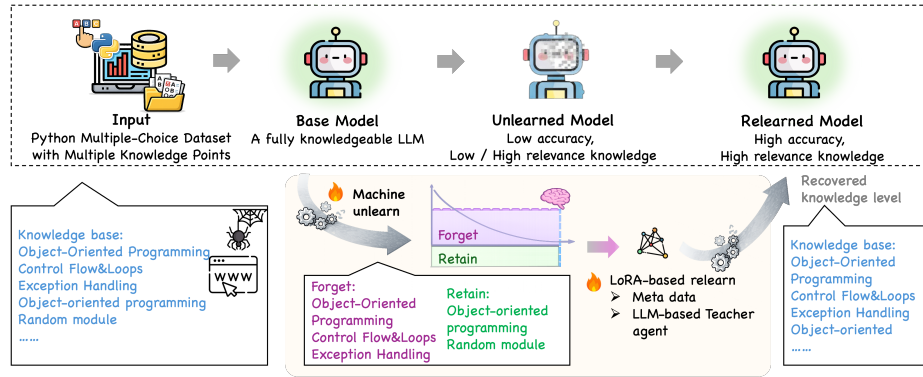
Input
Python Multiple-Choice Dataset with Multiple Knowledge Points

Base Model
A fully knowledgeable LLM

Unlearned Model
Low accuracy,
Low / High relevance knowledge

Relearned Model
High accuracy,
High relevance knowledge

Knowledge base:
Object-Oriented Programming
Control Flow&Loops
Exception Handling
Object-oriented programming
Random module
......

WWW

Machine unlearn

Forget

Retain

Forget:
Object-Oriented Programming
Control Flow&Loops
Exception Handling

Retain:
Object-oriented programming
Random module

LoRA-based relearn
➤ Meta data
➤ LLM-based Teacher agent

Recovered knowledge level

Knowledge base:
Object-Oriented Programming
Control Flow&Loops
Exception Handling
Object-oriented
......